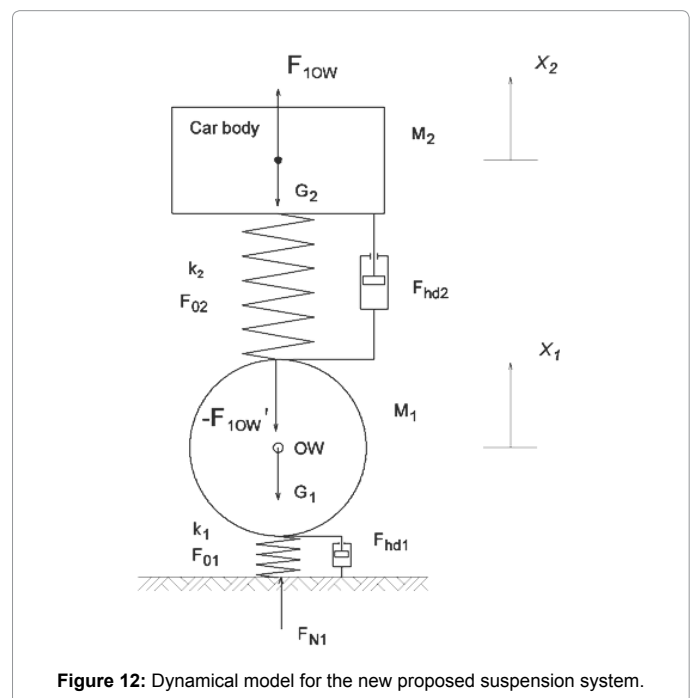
$F_{1OW}$

$x_2$

Car body

$M_2$

$G_2$

$k_2$

$F_{02}$

$F_{hd2}$

$x_1$

$-F_{1OW}'$

$M_1$

OW

$G_1$

$k_1$

$F_{01}$

$F_{hd1}$

$F_{N1}$

**Figure 12:** Dynamical model for the new proposed suspension system.